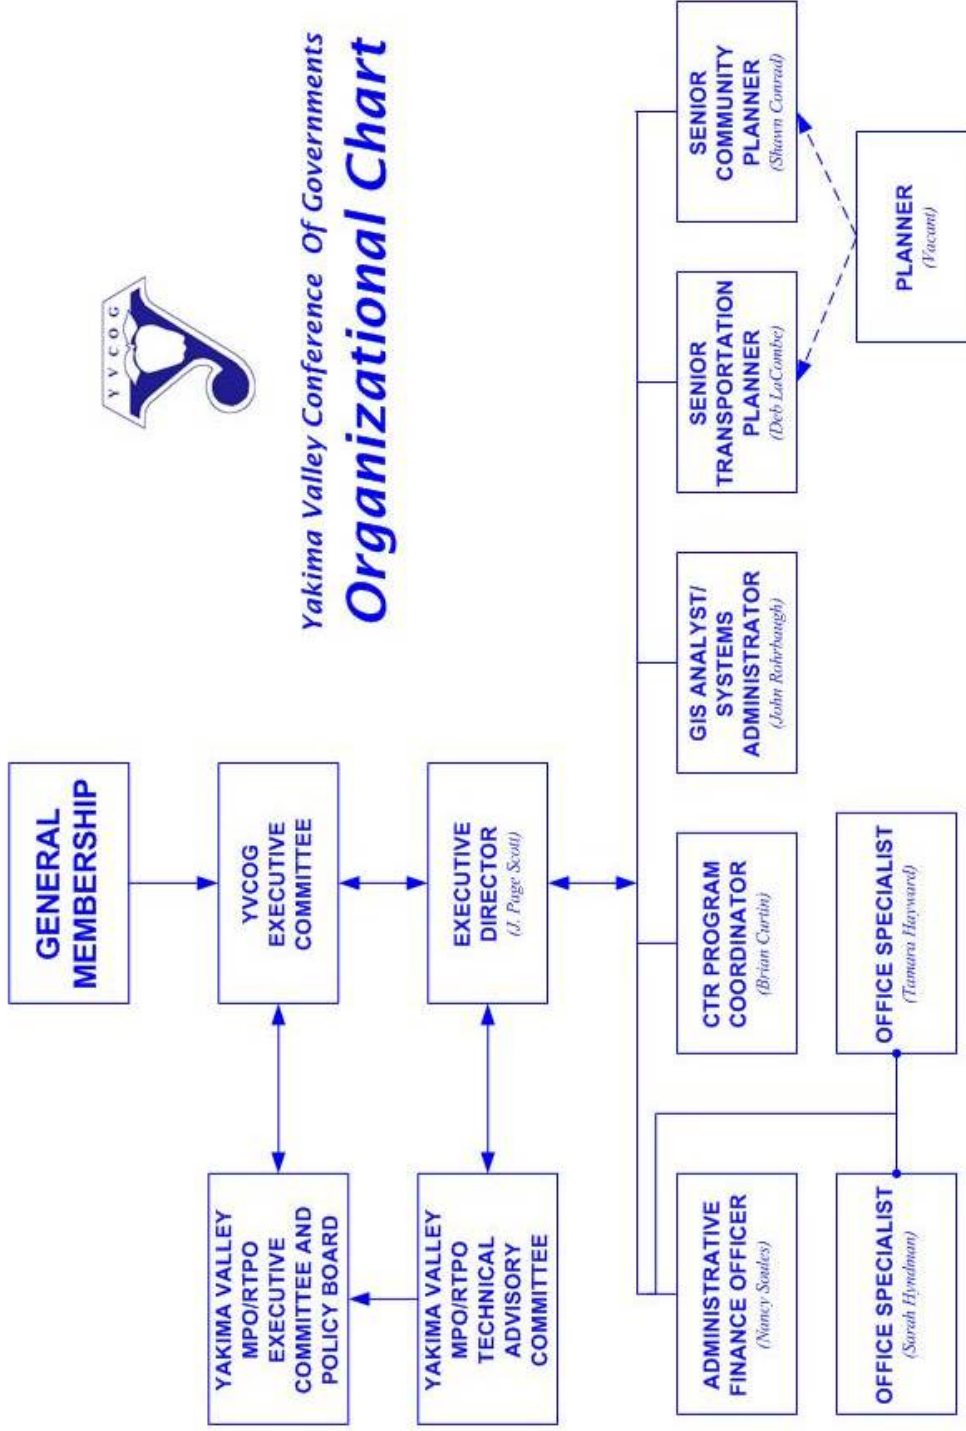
Yakima Valley Conference Of Governments

Organizational Chart

Y V C O G

GENERAL MEMBERSHIP

YVCOG EXECUTIVE COMMITTEE

EXECUTIVE DIRECTOR
(J. Page Scott)

YAKIMA VALLEY MPO/RTPO EXECUTIVE COMMITTEE AND POLICY BOARD

YAKIMA VALLEY MPO/RTPO TECHNICAL ADVISORY COMMITTEE

SENIOR COMMUNITY PLANNER
(Shawn Conrad)

PLANNER
(Vacant)

SENIOR TRANSPORTATION PLANNER
(Deb LaCombe)

GIS ANALYST/ SYSTEMS ADMINISTRATOR
(John Rohrbaugh)

CTR PROGRAM COORDINATOR
(Brian Curtin)

OFFICE SPECIALIST
(Tamara Hayward)

ADMINISTRATIVE FINANCE OFFICER
(Nancy Soules)

OFFICE SPECIALIST
(Sarah Hyndman)